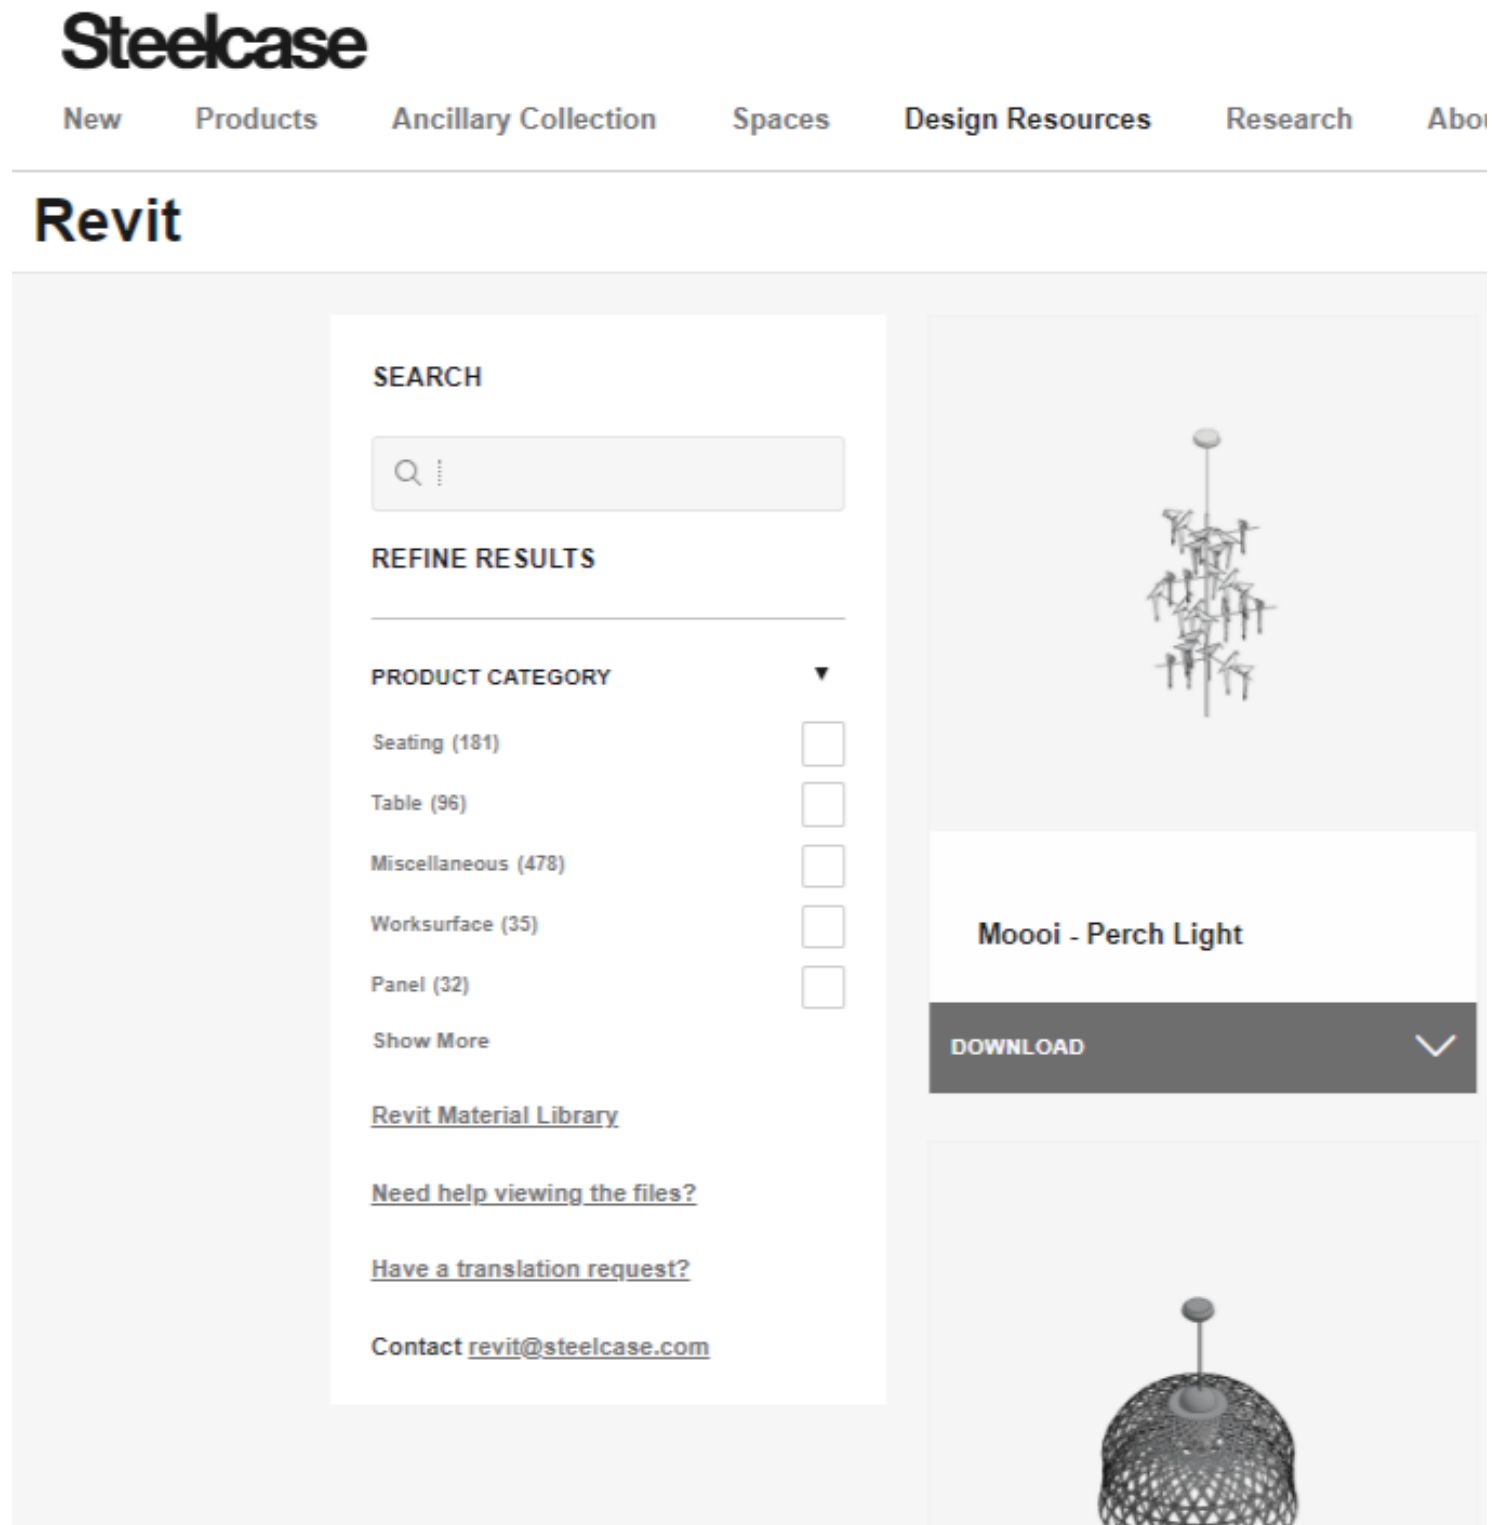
Steelcase

New Products Ancillary Collection Spaces Design Resources Research Abo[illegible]

Revit

SEARCH

REFINE RESULTS

PRODUCT CATEGORY ▼

Seating (181)

Table (96)

Miscellaneous (478)

Worksurface (35)

Panel (32)

Show More

Revit Material Library

Need help viewing the files?

Have a translation request?

Contact revit@steelcase.com

Moooi - Perch Light

DOWNLOAD